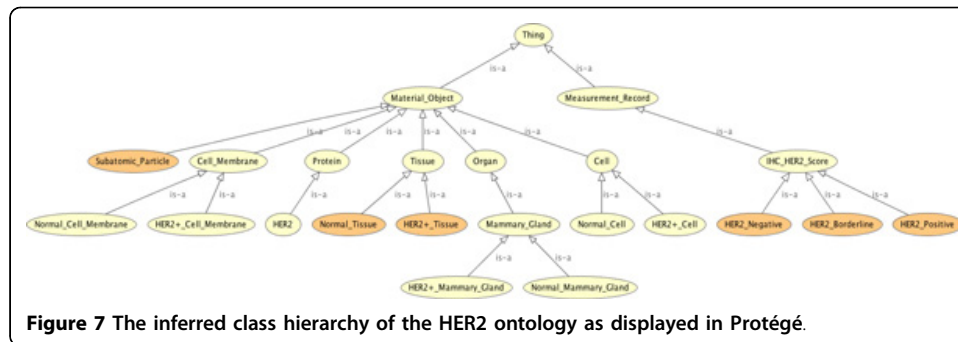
Thing

is-a

is-a

Material_Object

Measurement_Record

is-a

is-a

is-a

is-a

is-a

is-a

is-a

Subatomic_Particle

Cell_Membrane

Protein

Tissue

Organ

Cell

IHC_HER2_Score

is-a

is-a

is-a

is-a

is-a

is-a

is-a

is-a

is-a

is-a

is-a

Normal_Cell_Membrane

HER2+_Cell_Membrane

HER2

Normal_Tissue

HER2+_Tissue

Mammary_Gland

Normal_Cell

HER2+_Cell

HER2_Negative

HER2_Borderline

HER2_Positive

is-a

is-a

HER2+_Mammary_Gland

Normal_Mammary_Gland

**Figure 7** The inferred class hierarchy of the HER2 ontology as displayed in Protégé.